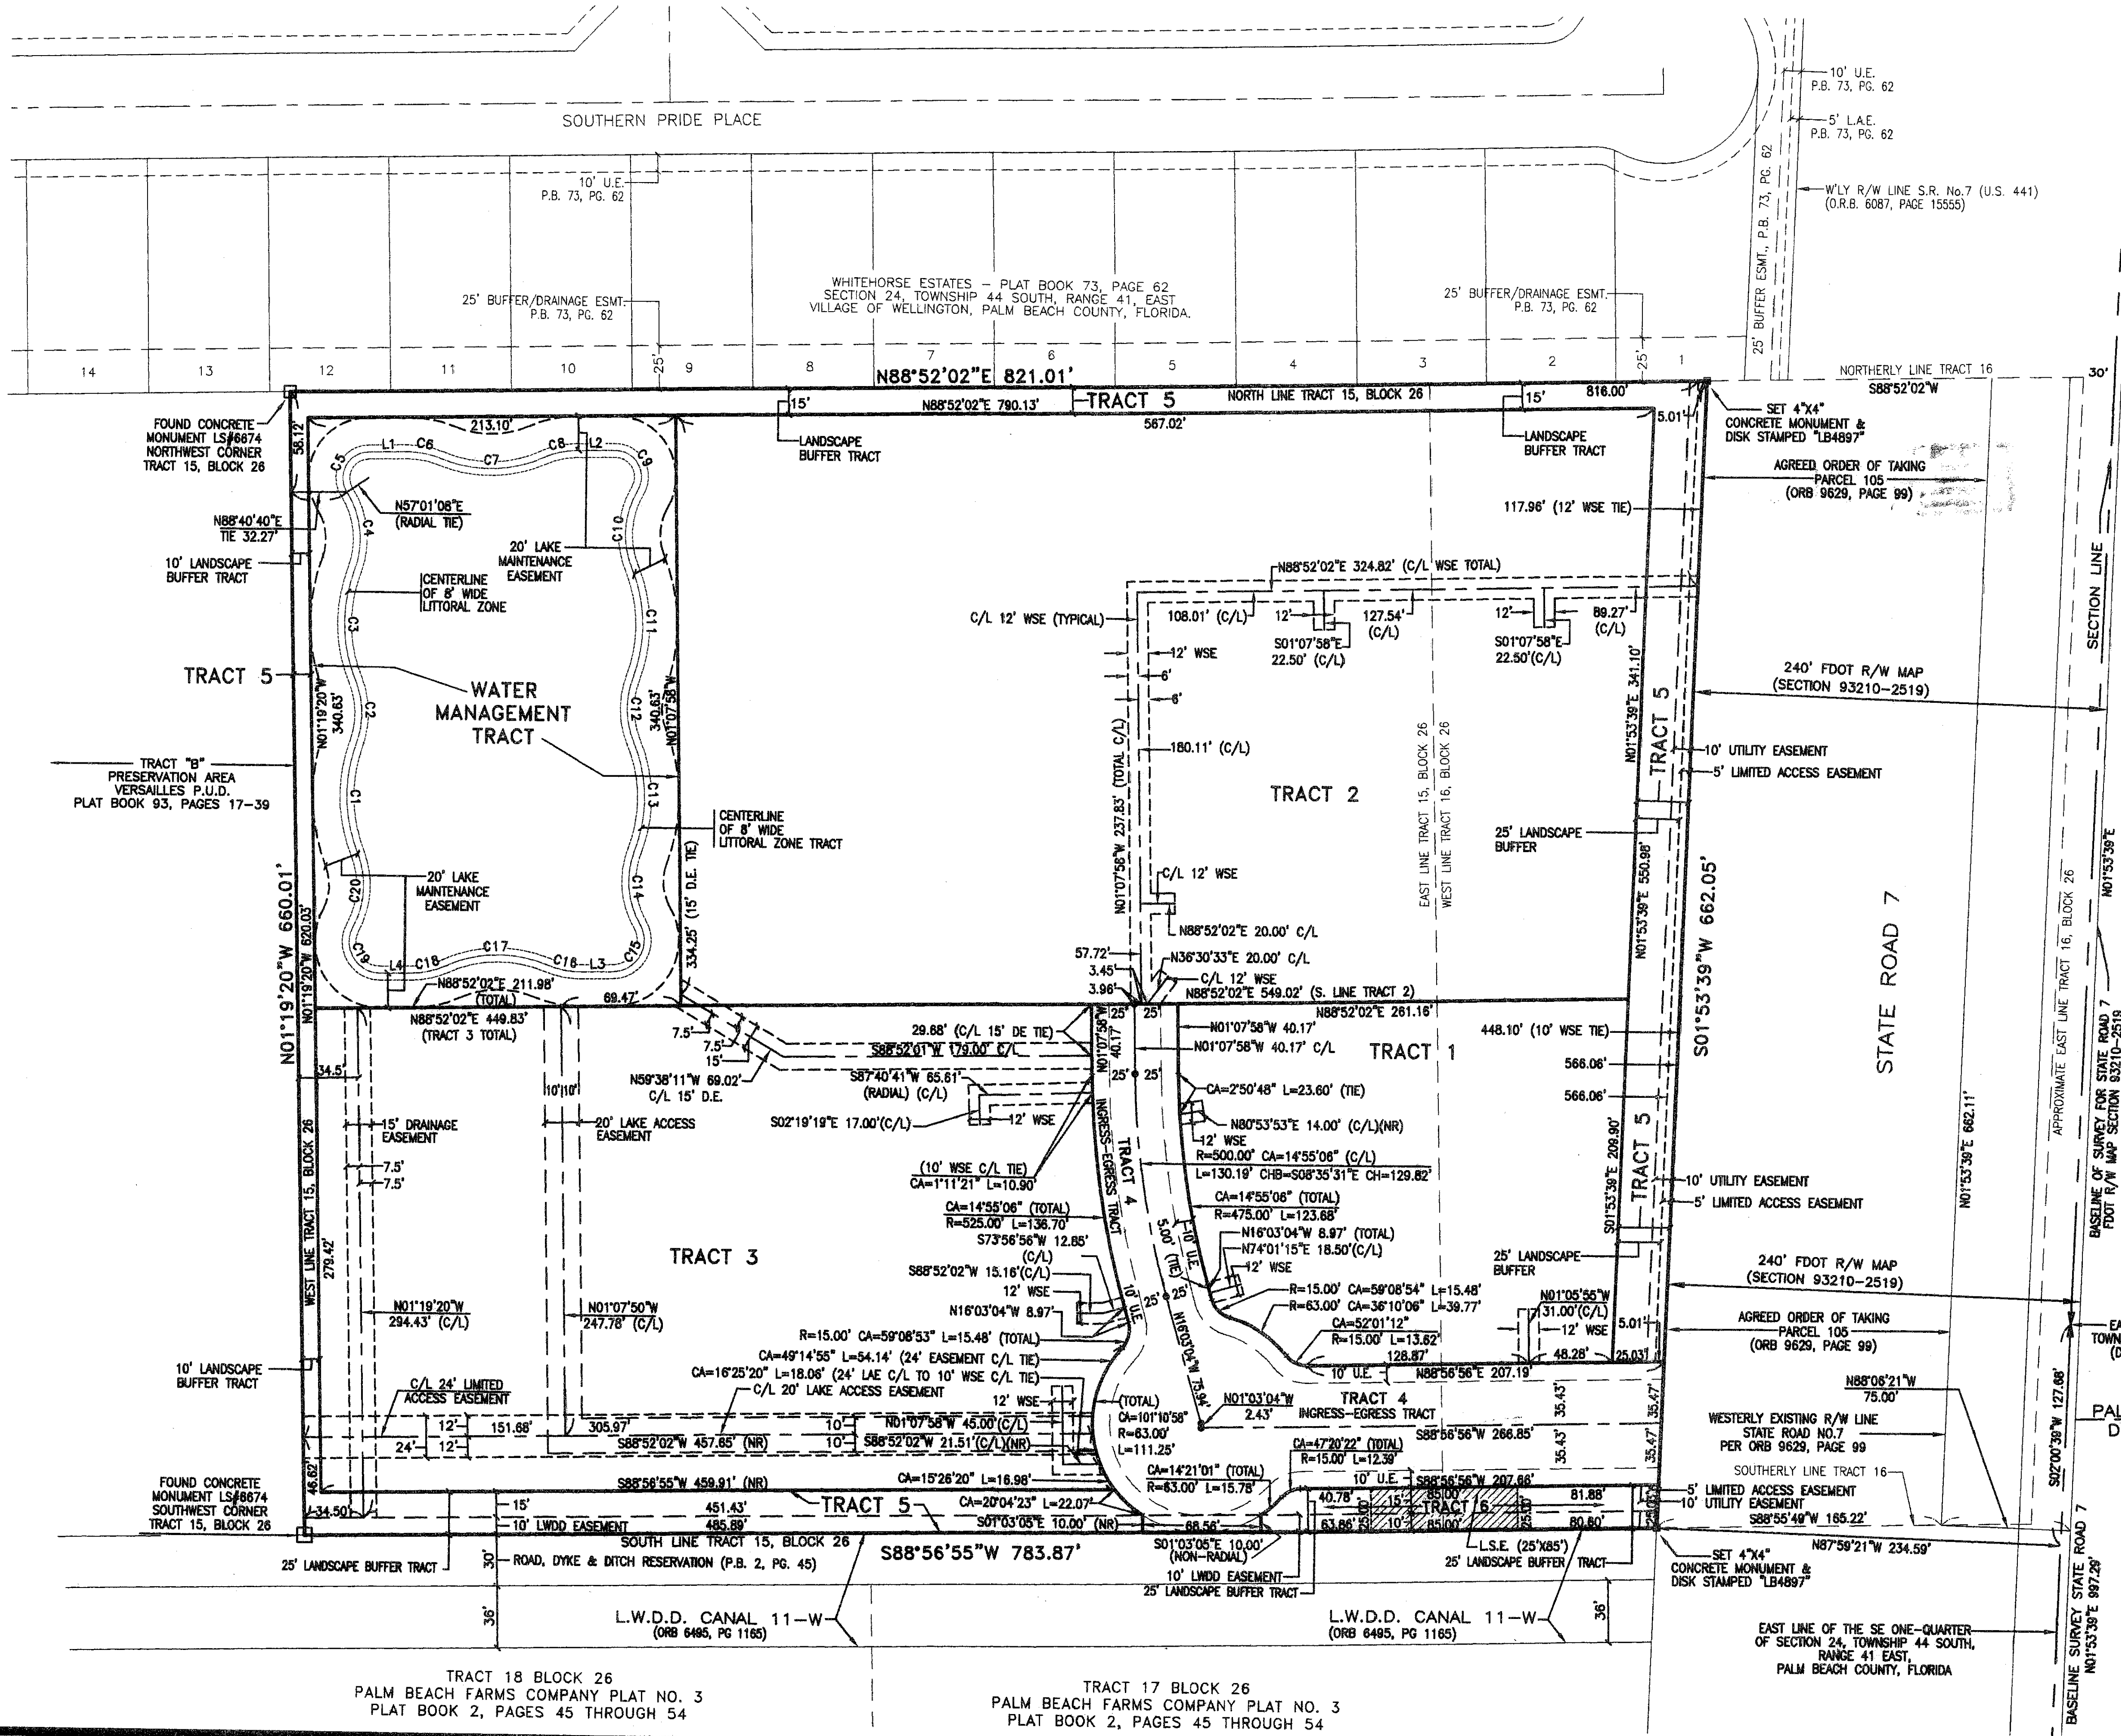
SOUTHERN PRIDE PLACE

10' U.E. P.B. 73, PG. 62

5' L.A.E. P.B. 73, PG. 62

10' U.E. P.B. 73, PG. 62

W'LY R/W LINE S.R. No.7 (U.S. 441) (O.R.B. 6087, PAGE 15555)

25' BUFFER ESMT., P.B. 73, PG. 62

WHITEHORSE ESTATES – PLAT BOOK 73, PAGE 62
SECTION 24, TOWNSHIP 44 SOUTH, RANGE 41, EAST
VILLAGE OF WELLINGTON, PALM BEACH COUNTY, FLORIDA.

25' BUFFER/DRAINAGE ESMT. P.B. 73, PG. 62

25' BUFFER/DRAINAGE ESMT. P.B. 73, PG. 62

14 13 12 11 10 25' 9 8 7 6 5 4 3 2 25' 1

N88°52'02"E 821.01'

NORTHERLY LINE TRACT 16
S88°52'02"W

30'

FOUND CONCRETE MONUMENT LS#6674 NORTHWEST CORNER TRACT 15, BLOCK 26

58.12

213.10'

L1 C6 C7 C8 L2 C5 C9 C4 C10 C3 C11 C2 C12 C1 C13 C14 C20 C19 L4 C18 C17 C16 L3 C15

15'

N88°52'02"E 790.13'

TRACT 5

NORTH LINE TRACT 15, BLOCK 26

15'

816.00'

567.02'

5.01'

LANDSCAPE BUFFER TRACT

LANDSCAPE BUFFER TRACT

SET 4"X4" CONCRETE MONUMENT & DISK STAMPED "LB4897"

AGREED ORDER OF TAKING PARCEL 105 (ORB 9629, PAGE 99)

N57°01'08"E (RADIAL TIE)

N88°40'40"E TIE 32.27'

10' LANDSCAPE BUFFER TRACT

20' LAKE MAINTENANCE EASEMENT

CENTERLINE OF 8' WIDE LITTORAL ZONE

117.96' (12' WSE TIE)

N88°52'02"E 324.82' (C/L WSE TOTAL)

C/L 12' WSE (TYPICAL)

108.01' (C/L)

12'

127.54' (C/L)

12'

89.27' (C/L)

S01°07'58"E 22.50' (C/L)

S01°07'58"E 22.50'(C/L)

12' WSE

6'

6'

TRACT 5

WATER MANAGEMENT TRACT

N01°19'20"W 340.63'

340.63' N01°07'58"W

240' FDOT R/W MAP (SECTION 93210-2519)

SECTION LINE

N01°53'39"E 341.10'

TRACT 5

10' UTILITY EASEMENT

5' LIMITED ACCESS EASEMENT

TRACT "B" PRESERVATION AREA VERSAILLES P.U.D. PLAT BOOK 93, PAGES 17-39

180.11' (C/L)

TRACT 2

EAST LINE TRACT 15, BLOCK 26

WEST LINE TRACT 16, BLOCK 26

25' LANDSCAPE BUFFER

N01°07'58"W 237.83' (TOTAL C/L)

CENTERLINE OF 8' WIDE LITTORAL ZONE TRACT

334.25' (15' D.E. TIE)

20' LAKE MAINTENANCE EASEMENT

C/L 12' WSE

N01°53'39"E 550.98'

S01°53'39"W 662.05'

STATE ROAD 7

N01°53'39"E

APPROXIMATE EAST LINE TRACT 16, BLOCK 26

N01°19'20"W 660.01'

N01°19'20"W 620.03'

N88°52'02"E 20.00' C/L

N36°30'33"E 20.00' C/L

57.72'

3.45'

3.96'

C/L 12' WSE N88°52'02"E 549.02' (S. LINE TRACT 2)

N88°52'02"E 211.98' (TOTAL)

69.47'

N88°52'02"E 261.16'

N88°52'02"E 449.83' (TRACT 3 TOTAL)

25' 25'

N01°07'58"W 40.17'

N01°07'58"W 40.17' C/L

TRACT 1

448.10' (10' WSE TIE)

7.5'

7.5'

15'

29.68' (C/L 15' DE TIE)

S88°52'01"W 179.00' C/L

N01°07'58"W 40.17'

566.06'

566.06'

34.5'

N59°38'11"W 69.02' C/L 15' D.E.

S87°40'41"W 65.61' (RADIAL) (C/L)

25' 25'

CA=2°50'48" L=23.60' (TIE)

10' 10'

15' DRAINAGE EASEMENT

20' LAKE ACCESS EASEMENT

S02°19'19"E 17.00'(C/L)

12' WSE

N80°53'53"E 14.00' (C/L)(NR)

12' WSE

R=500.00' CA=14°55'06" (C/L)

L=130.19' CHB=S08°35'31"E CH=129.82'

INGRESS-EGRESS TRACT

TRACT 4

7.5'

7.5'

WEST LINE TRACT 15, BLOCK 26

(10' WSE C/L TIE) CA=1°11'21" L=10.90'

CA=14°55'06" (TOTAL) R=475.00' L=123.68'

CA=14°55'06" (TOTAL) R=525.00' L=136.70'

S73°56'56"W 12.85' (C/L)

S88°52'02"W 15.16'(C/L)

12' WSE

N16°03'04"W 8.97'

N16°03'04"W 8.97' (TOTAL)

N74°01'15"E 18.50'(C/L)

12' WSE

S01°53'39"E 209.90'

TRACT 5

10' UTILITY EASEMENT

5' LIMITED ACCESS EASEMENT

TRACT 3

279.42'

5.00' (TIE)

10' U.E.

10' U.E.

25'

25'

N16°03'04"W 75.94'

25' LANDSCAPE BUFFER

R=15.00' CA=59°08'54" L=15.48'

R=63.00' CA=36°10'06" L=39.77'

N01°05'56"W 31.00'(C/L)

12' WSE

5.01'

240' FDOT R/W MAP (SECTION 93210-2519)

N01°53'39"E 662.11'

BASELINE OF SURVEY FOR STATE ROAD 7 FDOT R/W MAP SECTION 93210-2519

N01°19'20"W 294.43' (C/L)

N01°07'50"W 247.78' (C/L)

R=15.00' CA=59°08'53" L=15.48' (TOTAL)

CA=52°01'12" R=15.00' L=13.62'

128.87'

48.28'

25.03'

AGREED ORDER OF TAKING PARCEL 105 (ORB 9629, PAGE 99)

10' LANDSCAPE BUFFER TRACT

CA=49°14'55" L=54.14' (24' EASEMENT C/L TIE)

CA=16°25'20" L=18.06' (24' LAE C/L TO 10' WSE C/L TIE)

C/L 20' LAKE ACCESS EASEMENT

10' U.E.

N88°56'56"E 207.19'

C/L 24' LIMITED ACCESS EASEMENT

12' WSE

(TOTAL) CA=101°10'58" R=63.00' L=111.25'

N01°03'04"W 2.43'

TRACT 4 INGRESS-EGRESS TRACT

35.43'

35.47'

N88°06'21"W 75.00'

12'

151.68'

305.97'

10'

N01°07'58"W 45.00'(C/L)

S88°56'56"W 266.85'

WESTERLY EXISTING R/W LINE STATE ROAD NO.7 PER ORB 9629, PAGE 99

24'

12'

S88°52'02"W 457.65' (NR)

10'

S88°52'02"W 21.51'(C/L)(NR)

CA=47°20'22" (TOTAL) R=15.00' L=12.39'

35.43'

35.47'

S02°00'39"W 127.66'

46.62'

S88°56'55"W 459.91' (NR)

CA=15°26'20" L=16.98'

CA=14°21'01" (TOTAL) R=63.00' L=15.78'

10' U.E.

S88°56'56"W 207.66'

SOUTHERLY LINE TRACT 16

FOUND CONCRETE MONUMENT LS#6674 SOUTHWEST CORNER TRACT 15, BLOCK 26

34.50'

15'

451.43'

TRACT 5

CA=20°04'23" L=22.07'

40.78'

15'

85.00'

TRACT 6

81.88'

5' LIMITED ACCESS EASEMENT

10' UTILITY EASEMENT

S88°55'49"W 165.22'

10' LWDD EASEMENT

485.89'

S01°03'05"E 10.00' (NR)

68.56'

63.66'

10'

85.00'

80.80'

N87°59'21"W 234.59'

SOUTH LINE TRACT 15, BLOCK 26

S88°56'55"W 783.87'

S01°03'05"E 10.00' (NON-RADIAL)

L.S.E. (25'X85')

25' LANDSCAPE BUFFER TRACT

SET 4"X4" CONCRETE MONUMENT & DISK STAMPED "LB4897"

25' LANDSCAPE BUFFER TRACT

30'

ROAD, DYKE & DITCH RESERVATION (P.B. 2, PG. 45)

10' LWDD EASEMENT

25' LANDSCAPE BUFFER TRACT

36'

L.W.D.D. CANAL 11-W (ORB 6495, PG 1165)

L.W.D.D. CANAL 11-W (ORB 6495, PG 1165)

36'

EAST LINE OF THE SE ONE-QUARTER OF SECTION 24, TOWNSHIP 44 SOUTH, RANGE 41 EAST, PALM BEACH COUNTY, FLORIDA

BASELINE SURVEY STATE ROAD 7 N01°53'39"E 997.29'

EA TOWN (C

PAL D

TRACT 18 BLOCK 26
PALM BEACH FARMS COMPANY PLAT NO. 3
PLAT BOOK 2, PAGES 45 THROUGH 54

TRACT 17 BLOCK 26
PALM BEACH FARMS COMPANY PLAT NO. 3
PLAT BOOK 2, PAGES 45 THROUGH 54